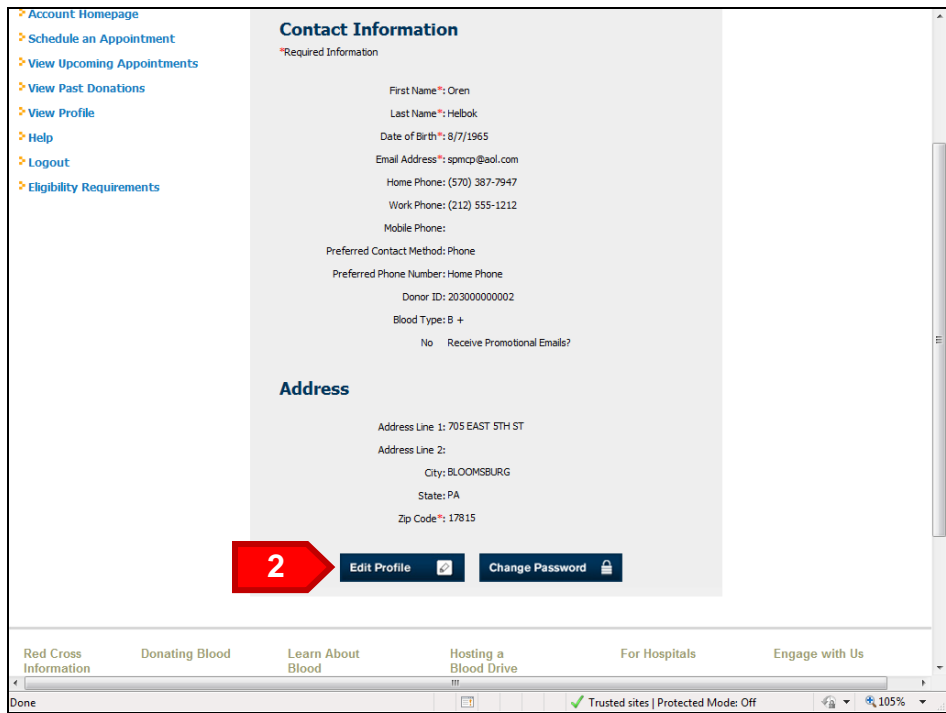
Account Homepage
Schedule an Appointment
View Upcoming Appointments
View Past Donations
View Profile
Help
Logout
Eligibility Requirements

Contact Information
*Required Information

First Name*: Oren
Last Name*: Helbok
Date of Birth*: 8/7/1965
Email Address*: spmcp@aol.com
Home Phone: (570) 387-7947
Work Phone: (212) 555-1212
Mobile Phone:
Preferred Contact Method: Phone
Preferred Phone Number: Home Phone
Donor ID: 203000000002
Blood Type: B +
No Receive Promotional Emails?

Address

Address Line 1: 705 EAST 5TH ST
Address Line 2:
City: BLOOMSBURG
State: PA
Zip Code*: 17815

2

Edit Profile

Change Password

Red Cross Information
Donating Blood
Learn About Blood
Hosting a Blood Drive
For Hospitals
Engage with Us

Done
Trusted sites | Protected Mode: Off
105%